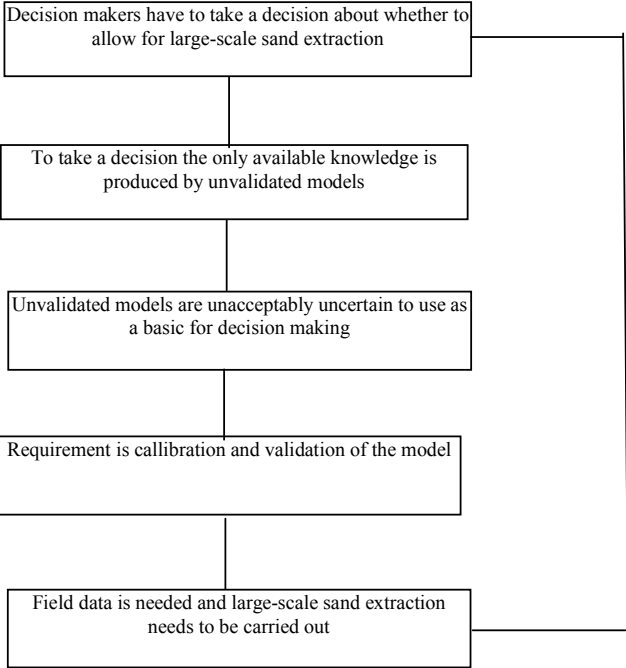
Decision makers have to take a decision about whether to allow for large-scale sand extraction

To take a decision the only available knowledge is produced by unvalidated models

Unvalidated models are unacceptably uncertain to use as a basic for decision making

Requirement is callibration and validation of the model

Field data is needed and large-scale sand extraction needs to be carried out